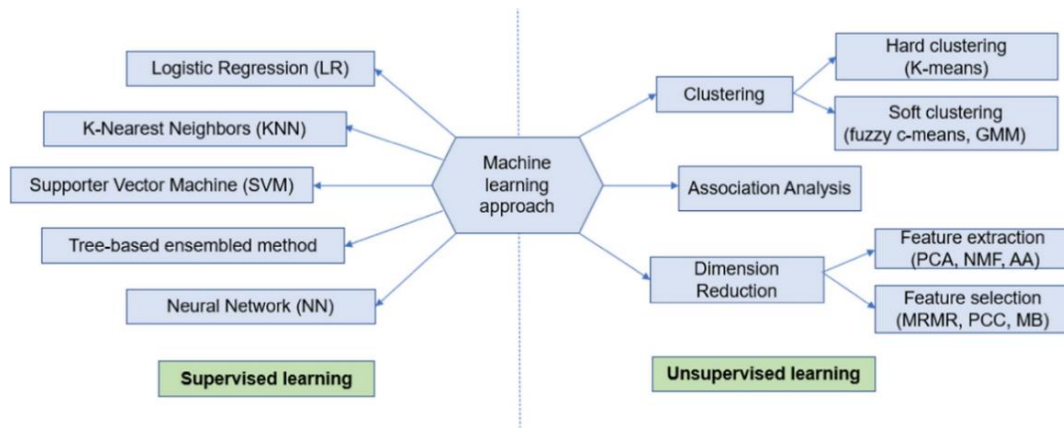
Machine learning approach

Logistic Regression (LR)

K-Nearest Neighbors (KNN)

Supporter Vector Machine (SVM)

Tree-based ensembled method

Neural Network (NN)

Supervised learning

Clustering

Hard clustering (K-means)

Soft clustering (fuzzy c-means, GMM)

Association Analysis

Dimension Reduction

Feature extraction (PCA, NMF, AA)

Feature selection (MRMR, PCC, MB)

Unsupervised learning